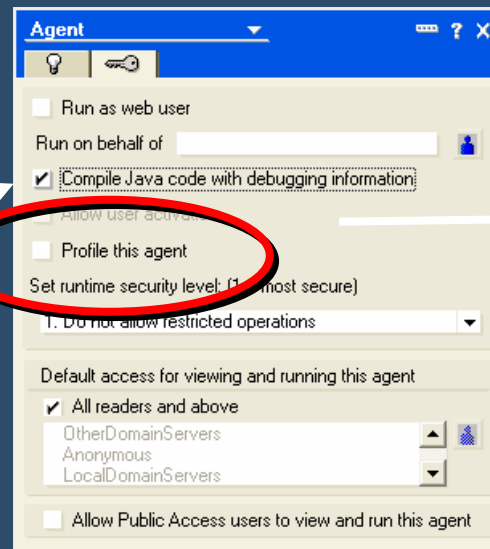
Agent

Run as web user

Run on behalf of

Compile Java code with debugging information

Allow user activati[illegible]

Profile this agent

Set runtime security level: (1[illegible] most secure)

1. Do not allow restricted operations

Default access for viewing and running this agent

All readers and above

OtherDomainServers
Anonymous
LocalDomainServers

Allow Public Access users to view and run this agent